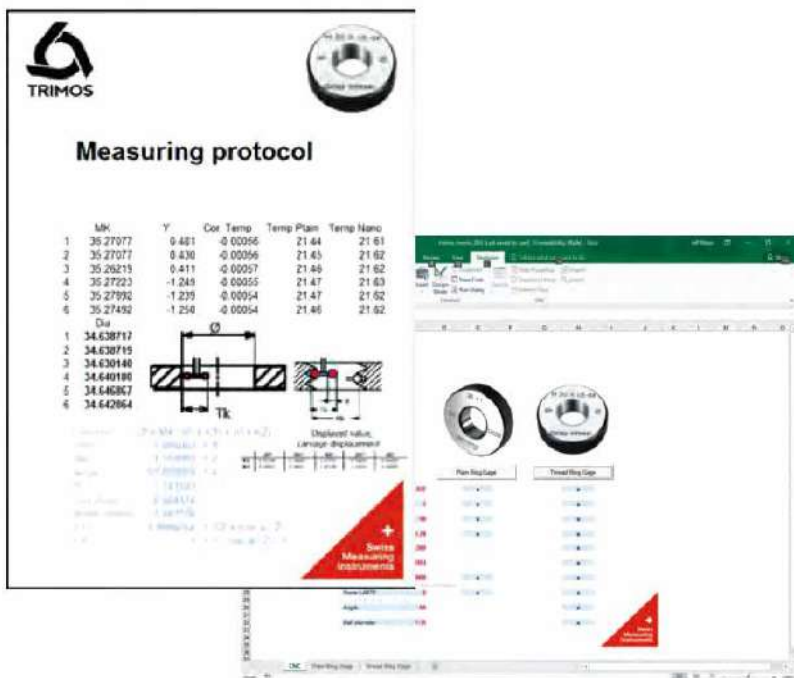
TRIMOS

Measuring protocol

| | MK | Y | Cor. Temp | Temp Plain | Temp Nano |
|---|---|---|---|---|---|
| 1 | 35.27077 | 0.481 | -0.00056 | 21.44 | 21.61 |
| 2 | 35.27077 | 0.430 | -0.00056 | 21.45 | 21.62 |
| 3 | 35.26215 | 0.411 | -0.00057 | 21.46 | 21.62 |
| 4 | 35.27223 | -1.249 | -0.00055 | 21.47 | 21.63 |
| 5 | 35.27892 | -1.239 | -0.00054 | 21.47 | 21.62 |
| 6 | 35.27492 | -1.250 | -0.00054 | 21.46 | 21.62 |

Dia
1 34.638717
2 34.638719
3 34.630140
4 34.640180
5 34.646867
6 34.642864

Ø

Tk

Displaced value,
Lanesge displacement

Swiss Measuring Instruments

Plain Ring Gage

Thread Ring Gage

Angle

Swiss Measuring Instruments